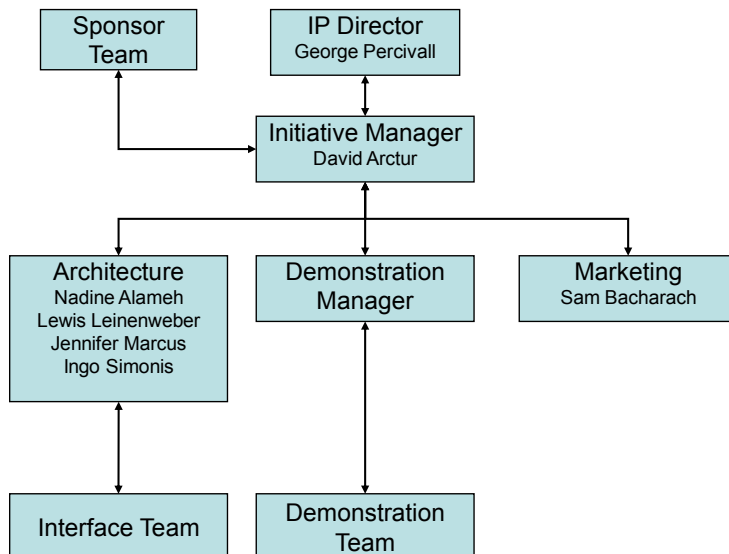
Sponsor Team

IP Director
George Percivall

Initiative Manager
David Arctur

Architecture
Nadine Alameh
Lewis Leinenweber
Jennifer Marcus
Ingo Simonis

Demonstration Manager

Marketing
Sam Bacharach

Interface Team

Demonstration Team